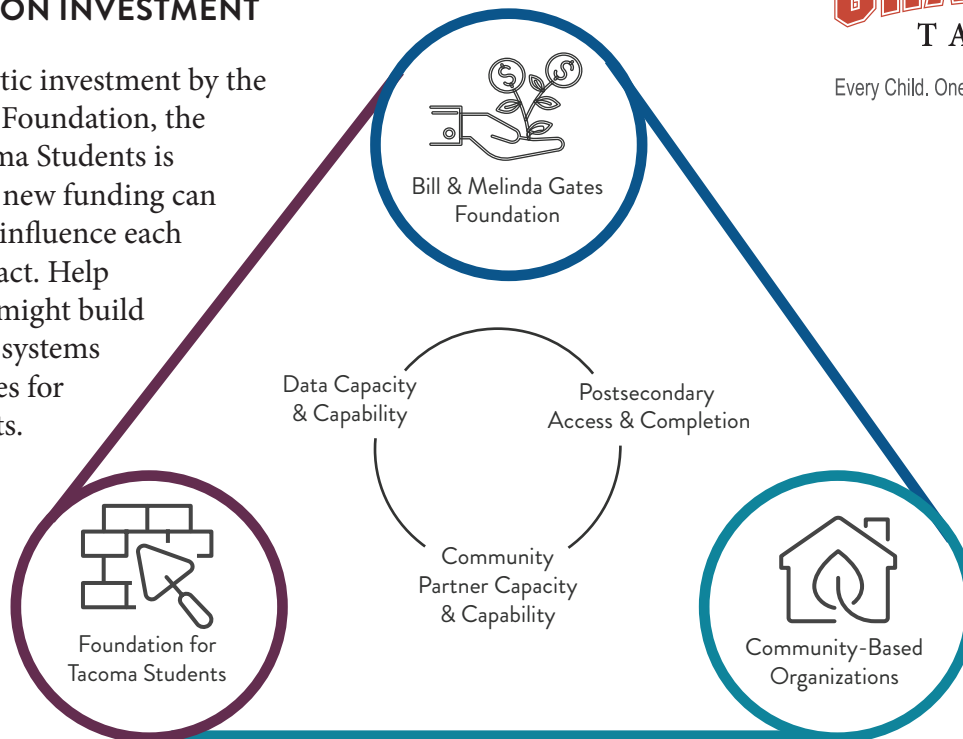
ON INVESTMENT

tic investment by the Foundation, the ma Students is new funding can influence each act. Help might build systems es for ts.

T A

Every Child. One

Bill & Melinda Gates Foundation

Data Capacity & Capability

Postsecondary Access & Completion

Community Partner Capacity & Capability

Foundation for Tacoma Students

Community-Based Organizations